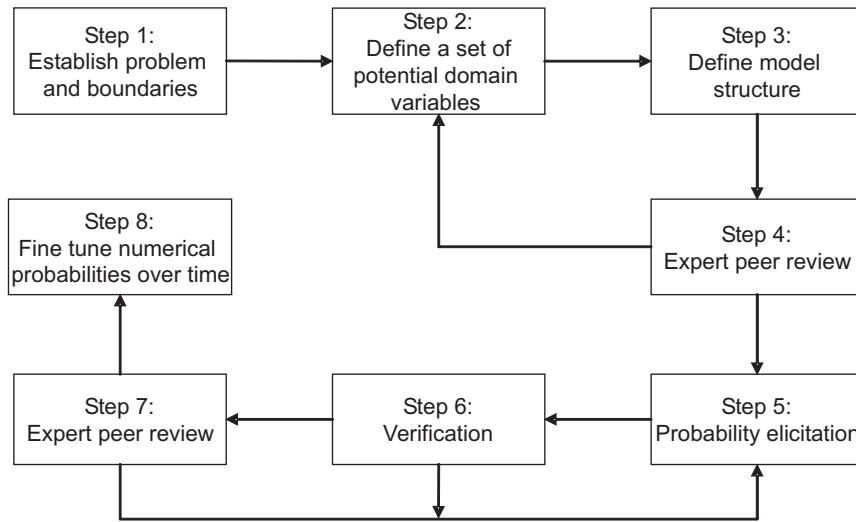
Step 1:
Establish problem and boundaries

Step 2:
Define a set of potential domain variables

Step 3:
Define model structure

Step 4:
Expert peer review

Step 5:
Probability elicitation

Step 6:
Verification

Step 7:
Expert peer review

Step 8:
Fine tune numerical probabilities over time